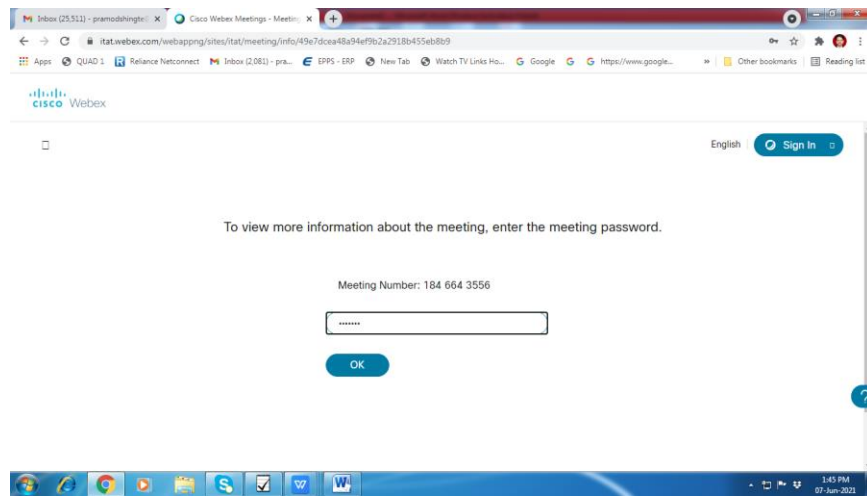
Inbox (25,511) - pramodshingte@ ×
Cisco Webex Meetings - Meeting ×
itat.webex.com/webappng/sites/itat/meeting/info/49e7dcea48a94ef9b2a2918b455eb8b9
Apps QUAD 1 Reliance Netconnect Inbox (2,081) - pra... EPPS - ERP New Tab Watch TV Links Ho... Google https://www.google... » Other bookmarks Reading list
cisco Webex

English Sign In

To view more information about the meeting, enter the meeting password.

Meeting Number: 184 664 3556

••••••••

OK

1:45 PM
07-Jun-2021